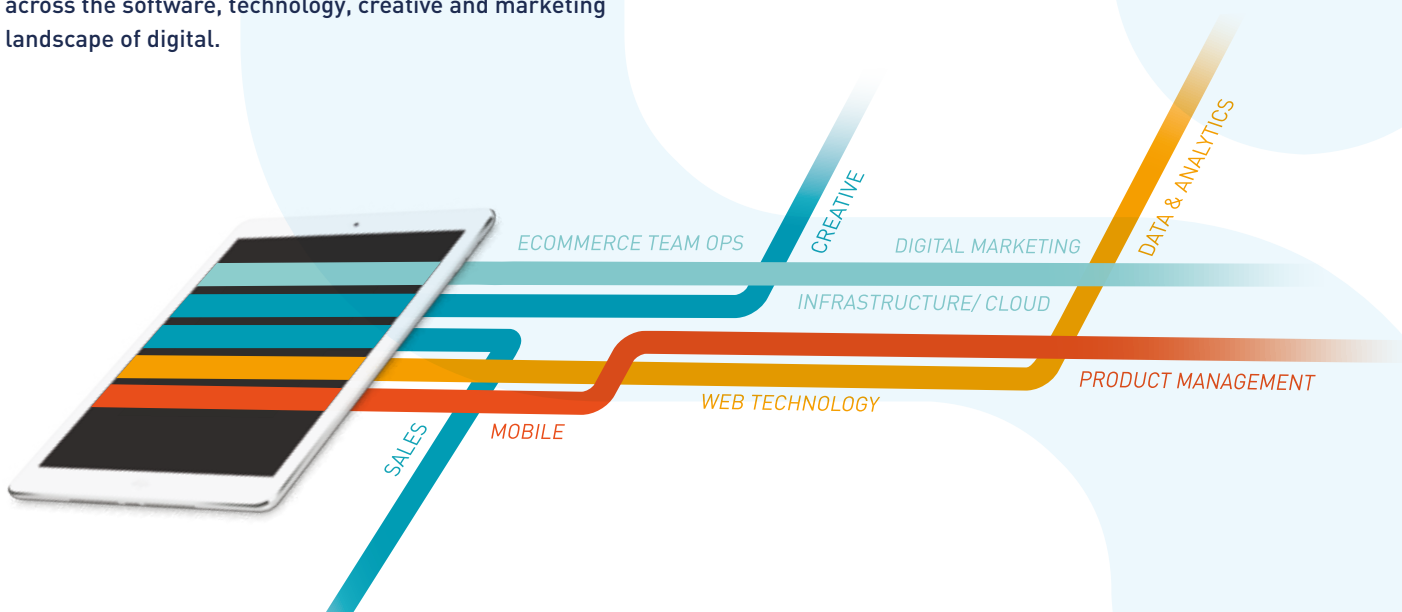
across the software, technology, creative and marketing landscape of digital.

ECOMMERCE TEAM OPS
CREATIVE
DIGITAL MARKETING
DATA & ANALYTICS
INFRASTRUCTURE/ CLOUD
PRODUCT MANAGEMENT
WEB TECHNOLOGY
MOBILE
SALES